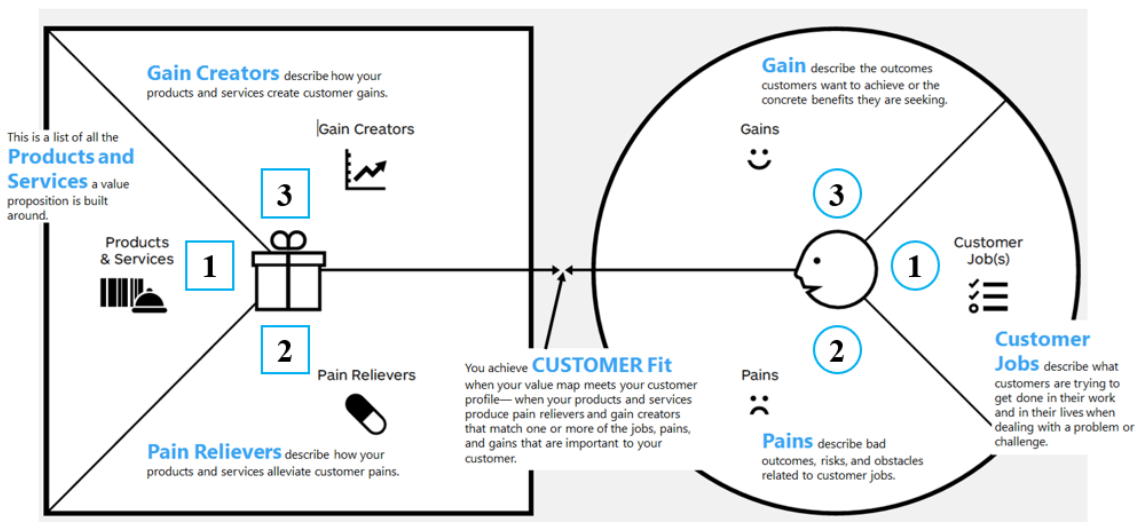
Gain Creators describe how your products and services create customer gains.

This is a list of all the Products and Services a value proposition is built around.

Gain Creators

3

Products & Services

1

2

Pain Relievers

Pain Relievers describe how your products and services alleviate customer pains.

Gain describe the outcomes customers want to achieve or the concrete benefits they are seeking.

Gains

3

Customer Job(s)

1

2

Pains

Customer Jobs describe what customers are trying to get done in their work and in their lives when dealing with a problem or challenge.

You achieve CUSTOMER Fit when your value map meets your customer profile— when your products and services produce pain relievers and gain creators that match one or more of the jobs, pains, and gains that are important to your customer.

Pains describe bad outcomes, risks, and obstacles related to customer jobs.